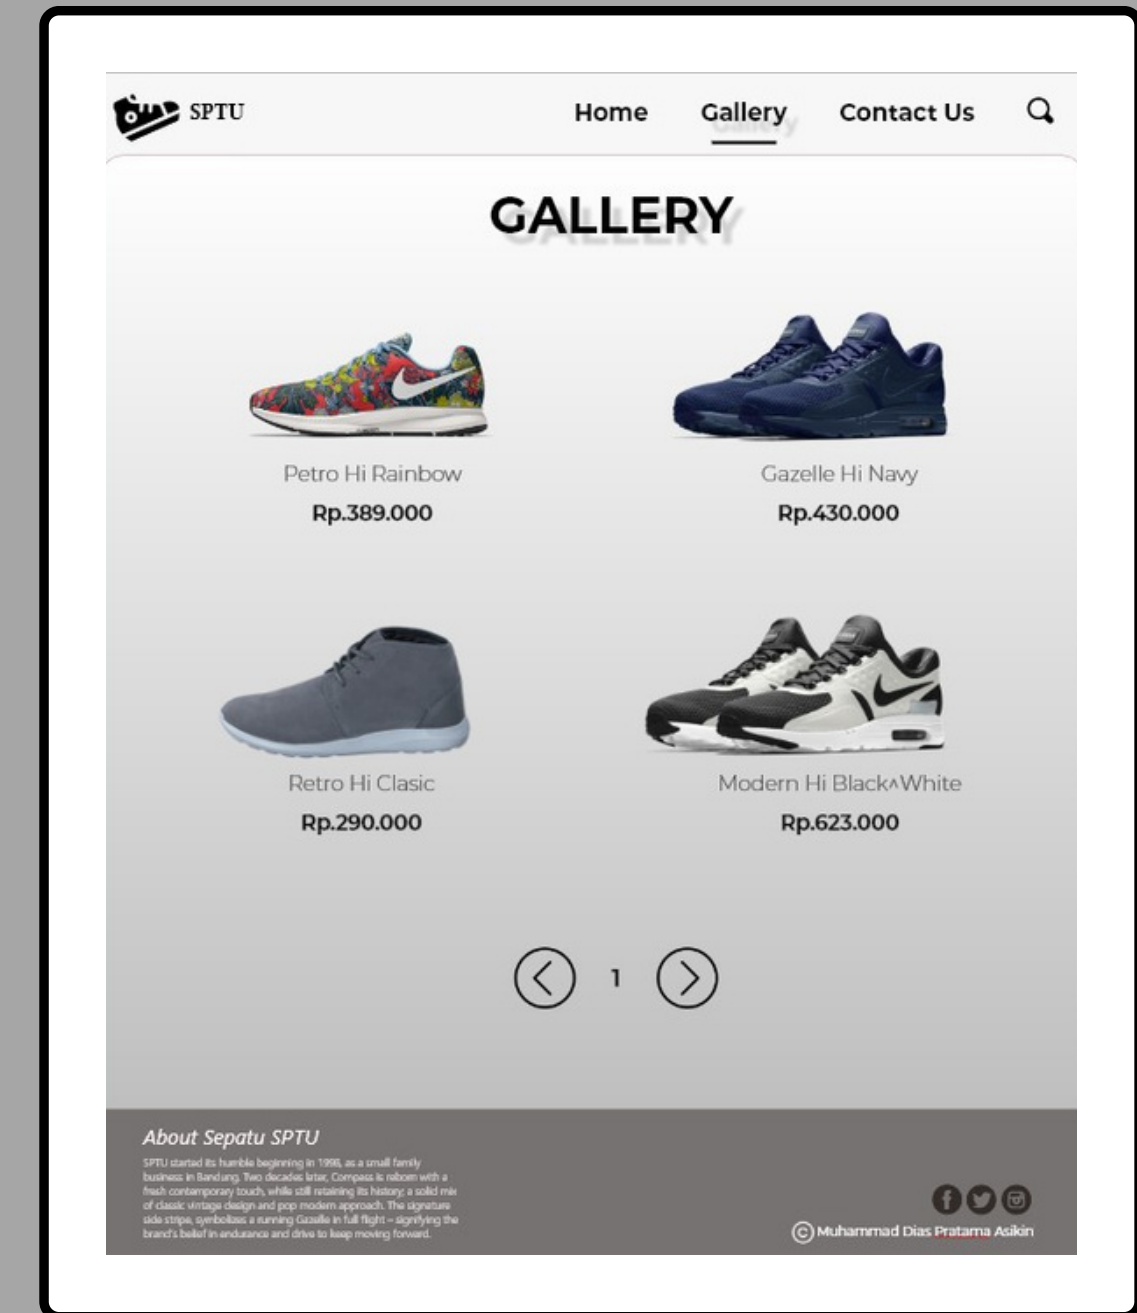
SPTU

Home Gallery Contact Us

GALLERY

Petro Hi Rainbow
Rp.389.000

Gazelle Hi Navy
Rp.430.000

Retro Hi Clasic
Rp.290.000

Modern Hi Black^White
Rp.623.000

1

About Sepatu SPTU

SPTU started its humble beginning in 1998, as a small family business in Bandung. Two decades later, Compass is reborn with a fresh contemporary touch, while still retaining its history; a solid mix of classic vintage design and pop modern approach. The signature side stripe, symbolizes a running Gazelle in full flight – signifying the brand's belief in endurance and drive to keep moving forward.

© Muhammad Dias Pratama Asikin